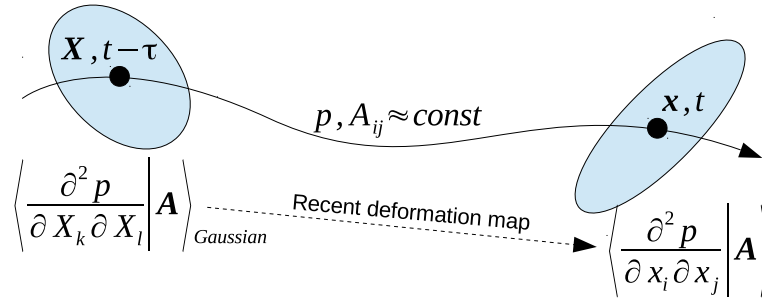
$\boldsymbol{X}, t-\tau$

$p, A_{ij} \approx const$

$\boldsymbol{x}, t$

$\left\langle \frac{\partial^2 p}{\partial X_k \partial X_l} \middle| \boldsymbol{A} \right\rangle_{Gaussian}$

Recent deformation map

$\left\langle \frac{\partial^2 p}{\partial x_i \partial x_j} \middle| \boldsymbol{A} \right.$